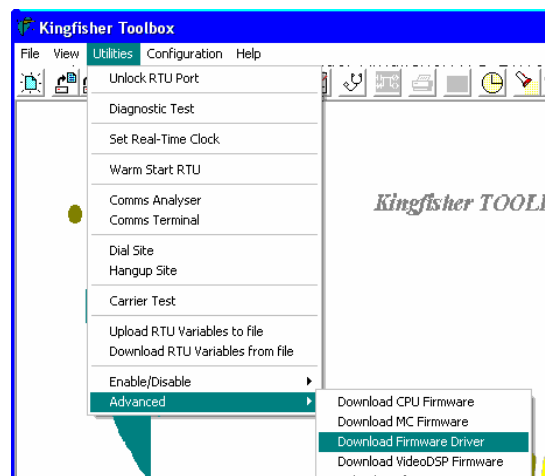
Kingfisher Toolbox

File View Utilities Configuration Help

Unlock RTU Port

Diagnostic Test

Set Real-Time Clock

Warm Start RTU

Comms Analyser
Comms Terminal

Dial Site
Hangup Site

Carrier Test

Upload RTU Variables to file
Download RTU Variables from file

Enable/Disable
Advanced

Download CPU Firmware
Download MC Firmware
Download Firmware Driver
Download VideoDSP Firmware

Kingfisher TOOL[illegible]